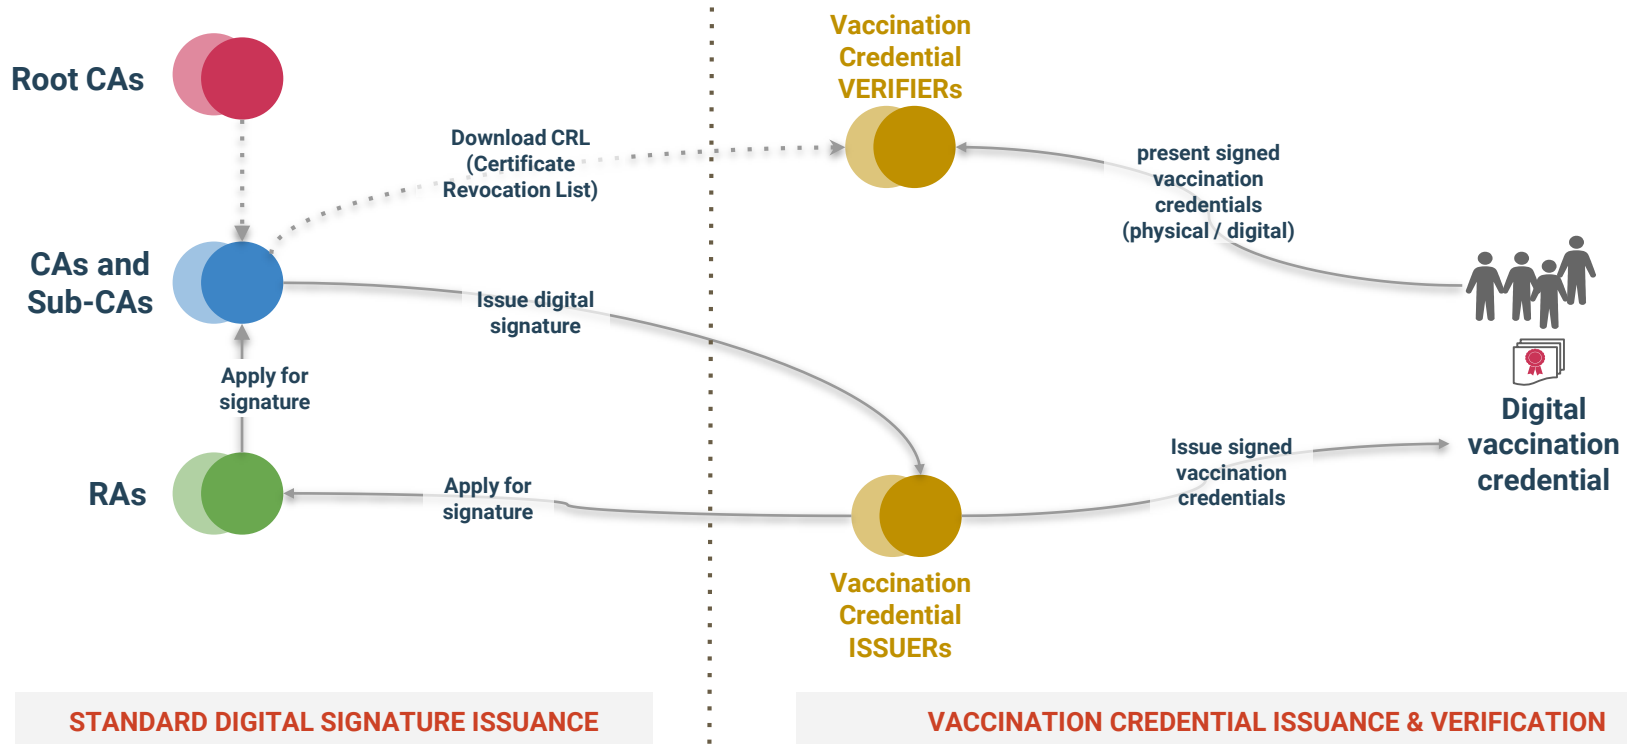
Root CAs

Download CRL (Certificate Revocation List)

Vaccination Credential VERIFIERs

present signed vaccination credentials (physical / digital)

CAs and Sub-CAs

Issue digital signature

Apply for signature

RAs

Apply for signature

Issue signed vaccination credentials

Digital vaccination credential

Vaccination Credential ISSUERs

STANDARD DIGITAL SIGNATURE ISSUANCE

VACCINATION CREDENTIAL ISSUANCE & VERIFICATION